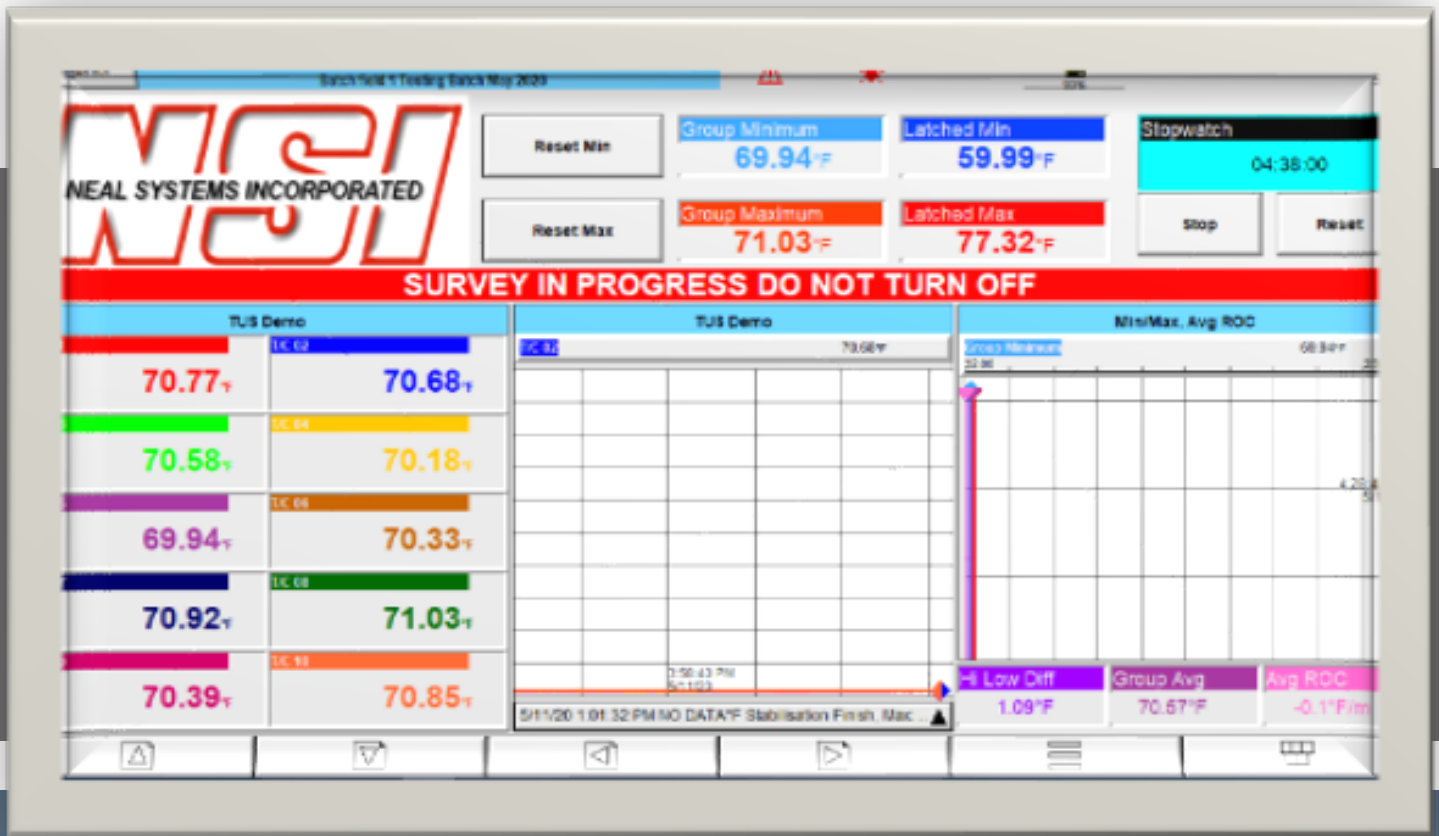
Batch field 1 Testing Batch May 2020

NSI
NEAL SYSTEMS INCORPORATED

Reset Min

Reset Max

Group Minimum
69.94°F

Latched Min
59.99°F

Group Maximum
71.03°F

Latched Max
77.32°F

Stopwatch
04:38:00

Stop

Reset

SURVEY IN PROGRESS DO NOT TURN OFF

TUS Demo

70.77°F

T/C 02
70.68°F

70.58°F

T/C 04
70.18°F

69.94°F

T/C 06
70.33°F

70.92°F

T/C 08
71.03°F

70.39°F

T/C 10
70.85°F

TUS Demo

T/C 02 70.68°F

3:59:43 PM
5/11/20

5/11/20 1:01:32 PM NO DATA°F Stabilisation Finish, Max ...

Min/Max, Avg ROC

Group Minimum 69.94°F

Hi Low Diff
1.09°F

Group Avg
70.57°F

Avg ROC
-0.1°F/m